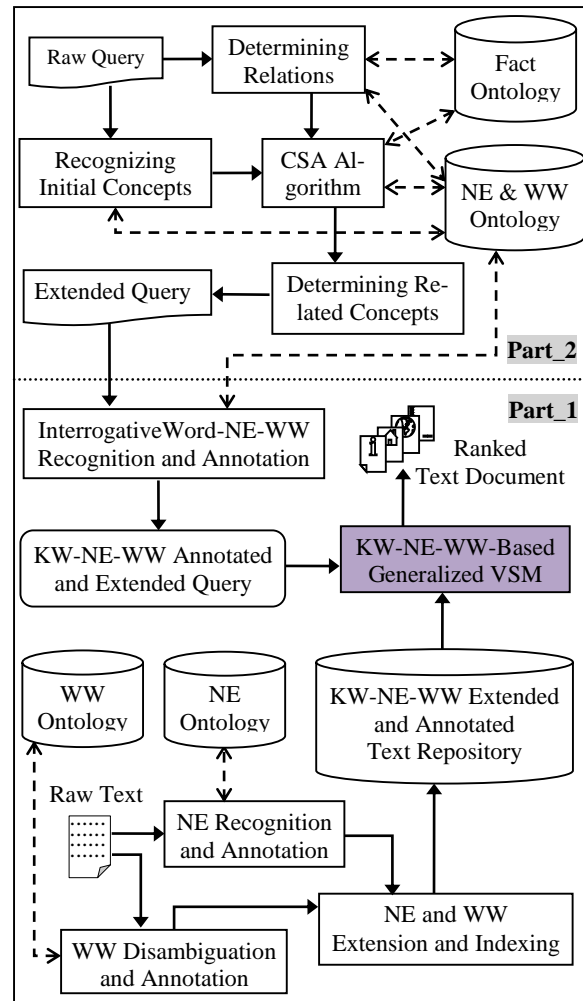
Raw Query

Determining Relations

Fact Ontology

Recognizing Initial Concepts

CSA Algorithm

NE & WW Ontology

Extended Query

Determining Related Concepts

Part_2

Part_1

InterrogativeWord-NE-WW Recognition and Annotation

Ranked Text Document

KW-NE-WW Annotated and Extended Query

KW-NE-WW-Based Generalized VSM

WW Ontology

NE Ontology

KW-NE-WW Extended and Annotated Text Repository

Raw Text

NE Recognition and Annotation

NE and WW Extension and Indexing

WW Disambiguation and Annotation